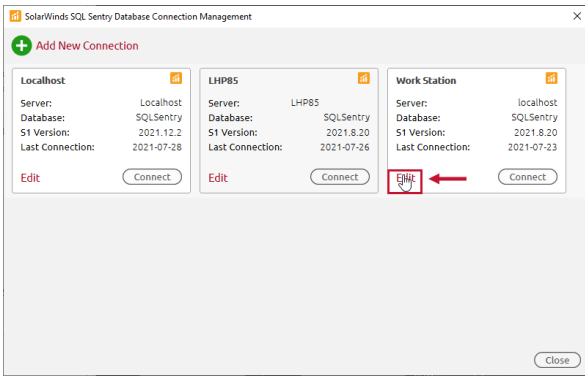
SolarWinds SQL Sentry Database Connection Management

Add New Connection

Localhost
Server: Localhost
Database: SQLSentry
S1 Version: 2021.12.2
Last Connection: 2021-07-28
Edit
Connect

LHP85
Server: LHP85
Database: SQLSentry
S1 Version: 2021.8.20
Last Connection: 2021-07-26
Edit
Connect

Work Station
Server: localhost
Database: SQLSentry
S1 Version: 2021.8.20
Last Connection: 2021-07-23
Edit
Connect

Close